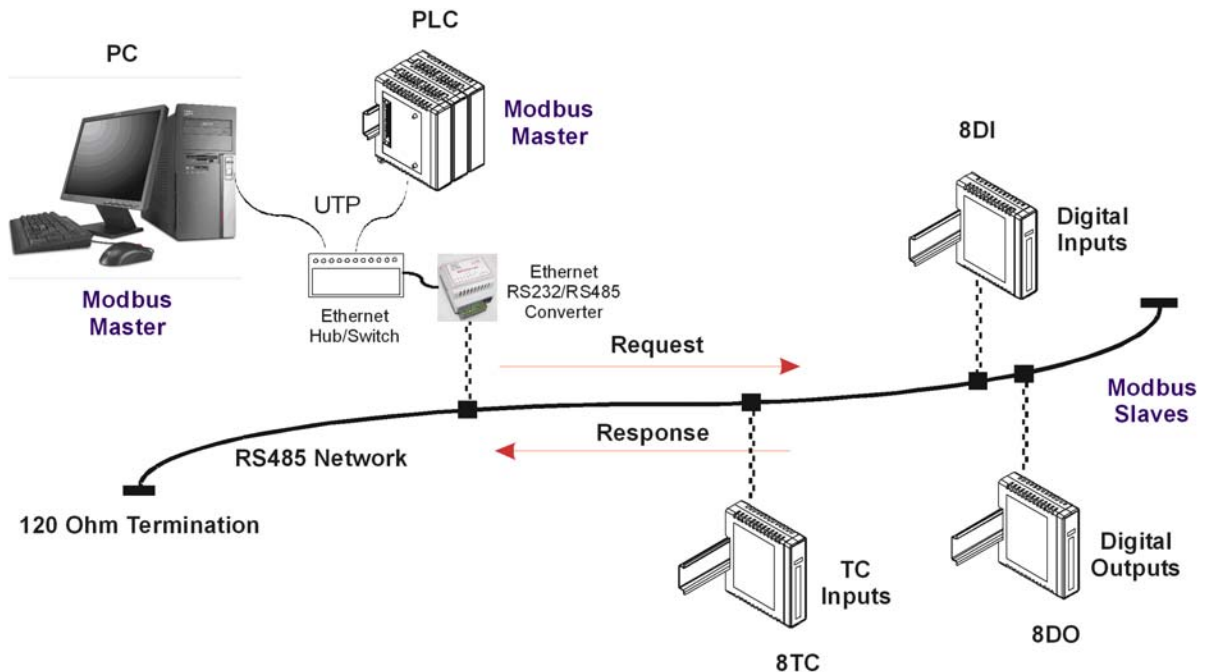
PC

Modbus Master

PLC

Modbus Master

UTP

Ethernet Hub/Switch

Ethernet RS232/RS485 Converter

8DI

Digital Inputs

Request

Modbus Slaves

Response

RS485 Network

120 Ohm Termination

TC Inputs

8TC

Digital Outputs

8DO